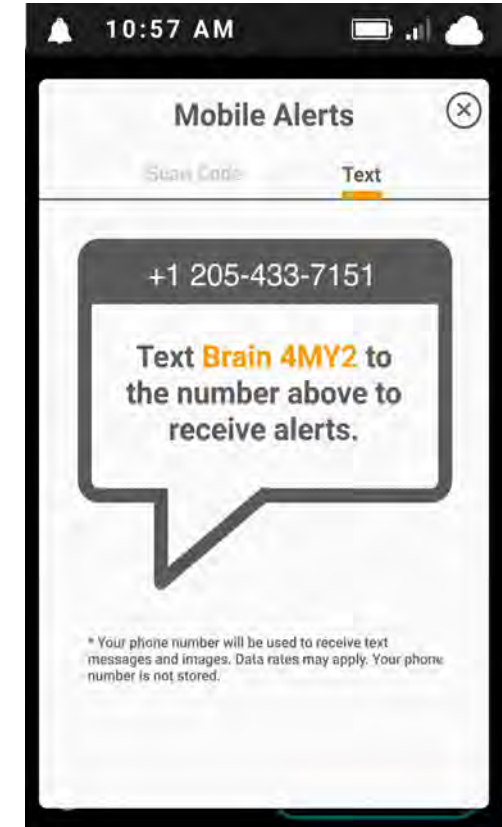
10:57 AM

Mobile Alerts

Scan Code

Text

+1 205-433-7151

Text Brain 4MY2 to the number above to receive alerts.

* Your phone number will be used to receive text messages and images. Data rates may apply. Your phone number is not stored.